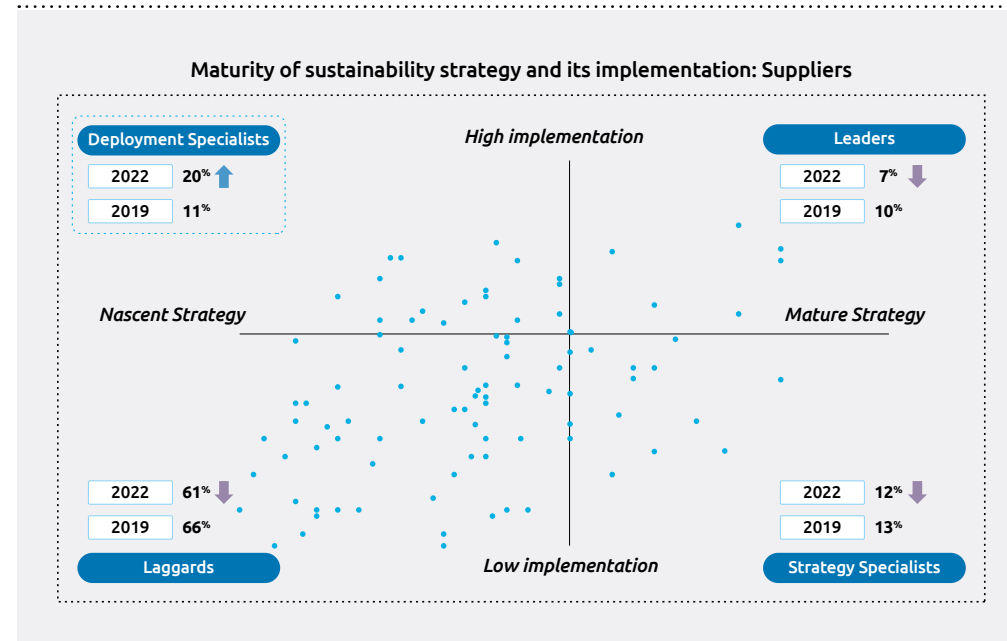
Maturity of sustainability strategy and its implementation: Suppliers

Deployment Specialists

| 2022 | 20% |
|---|---|
| 2019 | 11% |

High implementation

Leaders

| 2022 | 7% |
|---|---|
| 2019 | 10% |

Nascent Strategy

Mature Strategy

| 2022 | 61% |
|---|---|
| 2019 | 66% |

Laggards

Low implementation

| 2022 | 12% |
|---|---|
| 2019 | 13% |

Strategy Specialists